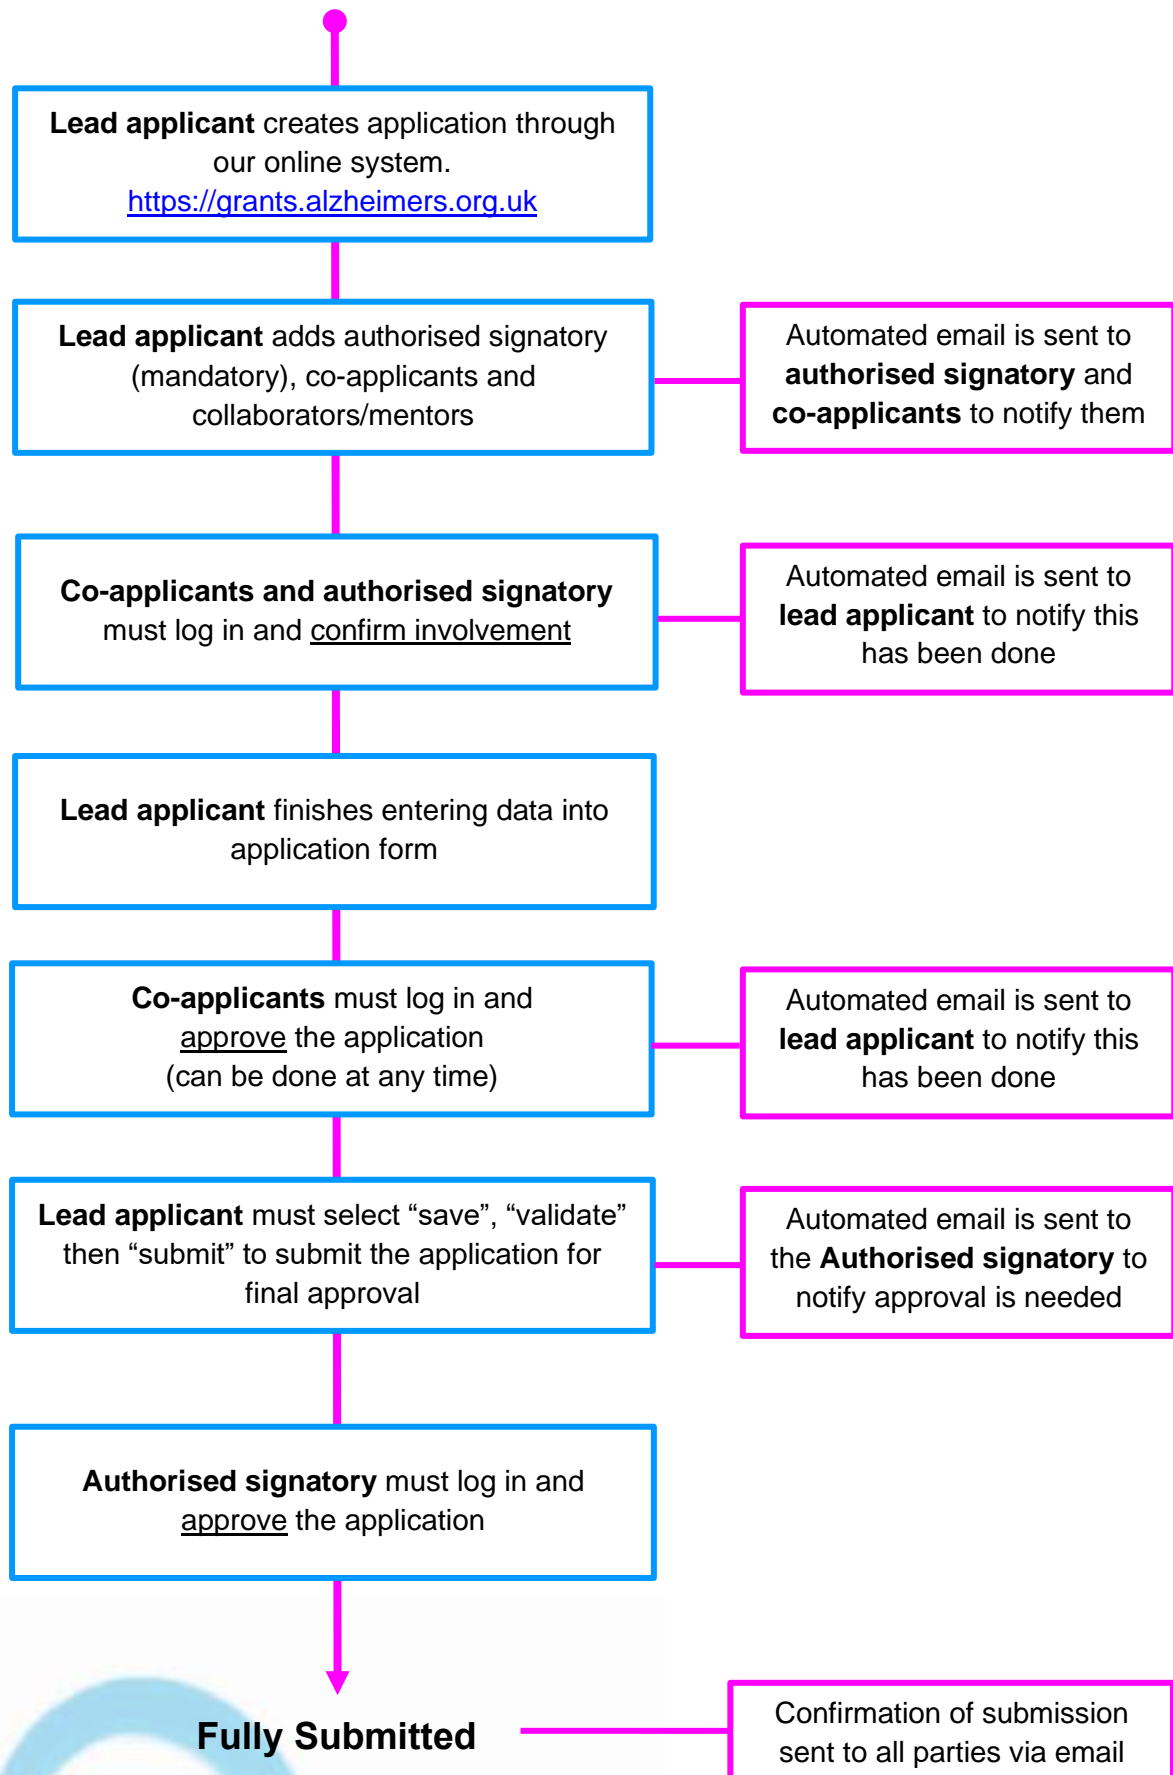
**Lead applicant** creates application through our online system. https://grants.alzheimers.org.uk

**Lead applicant** adds authorised signatory (mandatory), co-applicants and collaborators/mentors

Automated email is sent to **authorised signatory** and **co-applicants** to notify them

**Co-applicants and authorised signatory** must log in and confirm involvement

Automated email is sent to **lead applicant** to notify this has been done

**Lead applicant** finishes entering data into application form

**Co-applicants** must log in and approve the application (can be done at any time)

Automated email is sent to **lead applicant** to notify this has been done

**Lead applicant** must select “save”, “validate” then “submit” to submit the application for final approval

Automated email is sent to the **Authorised signatory** to notify approval is needed

**Authorised signatory** must log in and approve the application

**Fully Submitted**

Confirmation of submission sent to all parties via email